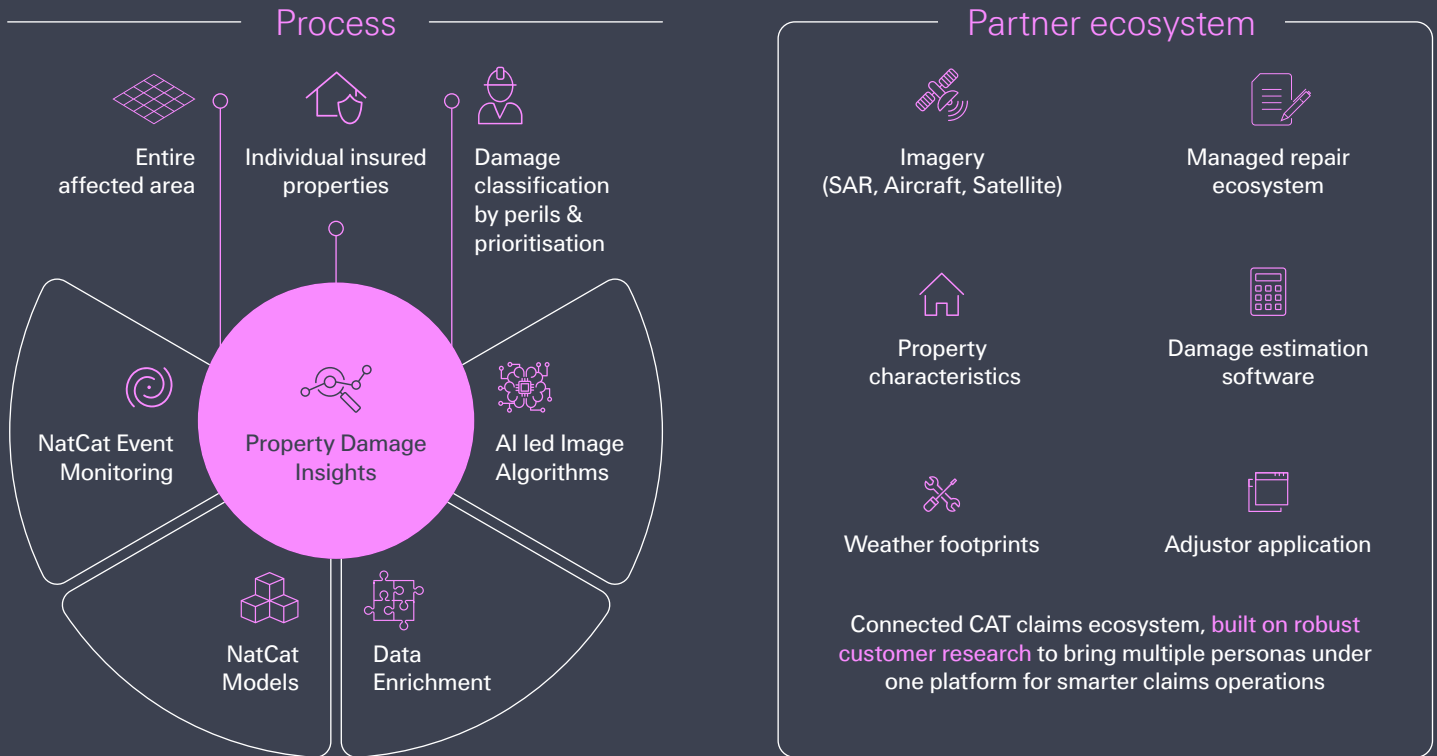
Process

Entire affected area

Individual insured properties

Damage classification by perils & prioritisation

NatCat Event Monitoring

Property Damage Insights

AI led Image Algorithms

NatCat Models

Data Enrichment

Partner ecosystem

Imagery (SAR, Aircraft, Satellite)

Managed repair ecosystem

Property characteristics

Damage estimation software

Weather footprints

Adjustor application

Connected CAT claims ecosystem, built on robust customer research to bring multiple personas under one platform for smarter claims operations